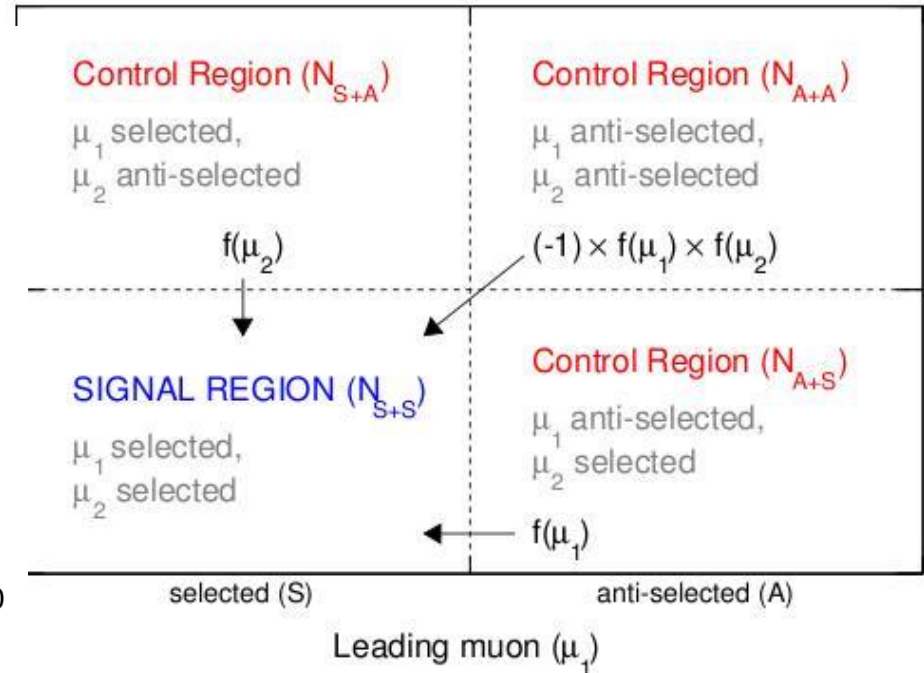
Control Region ($N_{S+A}$)
$\mu_1$ selected,
$\mu_2$ anti-selected

$f(\mu_2)$

Control Region ($N_{A+A}$)
$\mu_1$ anti-selected,
$\mu_2$ anti-selected

$(-1) \times f(\mu_1) \times f(\mu_2)$

SIGNAL REGION ($N_{S+S}$)
$\mu_1$ selected,
$\mu_2$ selected

Control Region ($N_{A+S}$)
$\mu_1$ anti-selected,
$\mu_2$ selected

$f(\mu_1)$

selected (S)

anti-selected (A)

Leading muon ($\mu_1$)